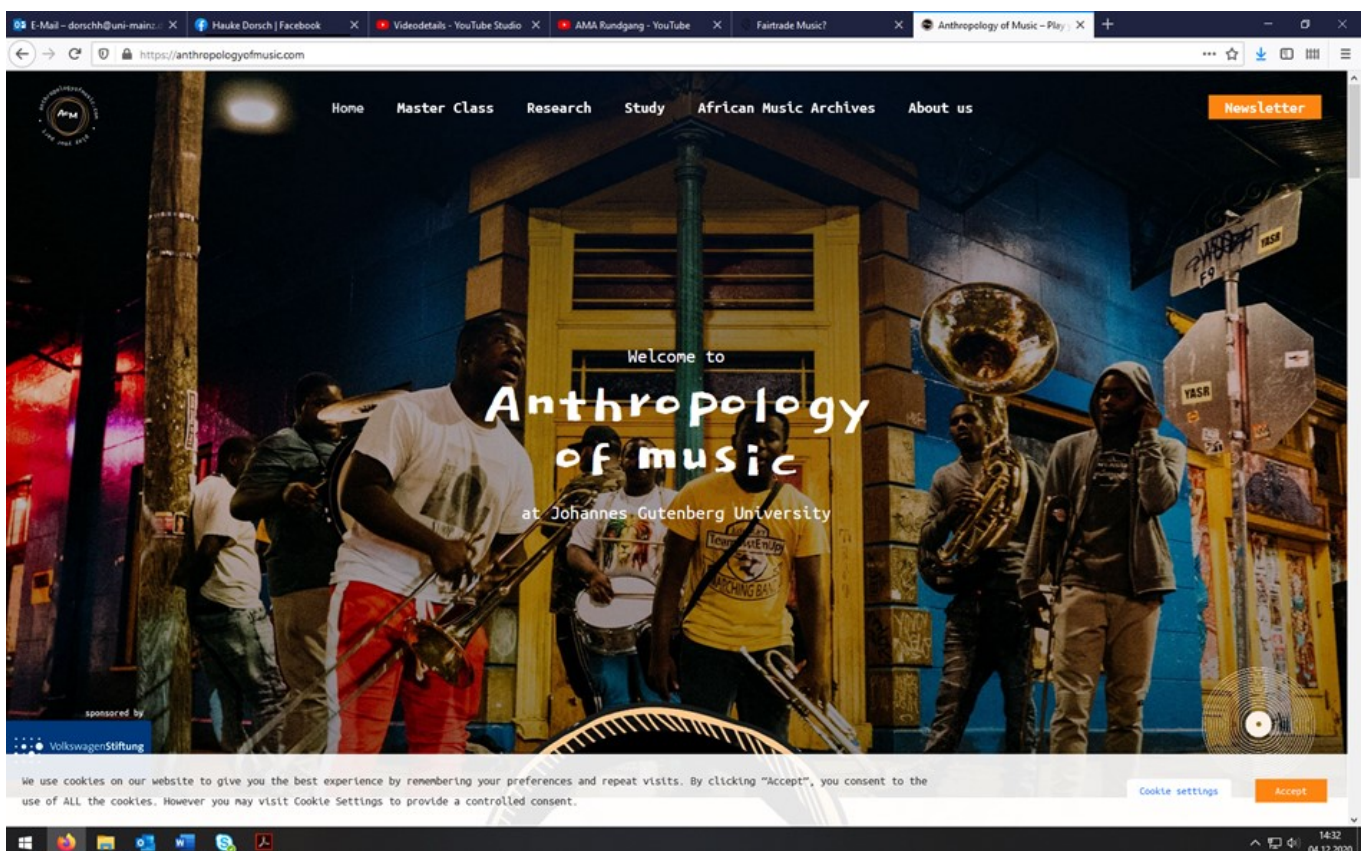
E-Mail – dorschh@uni-mainz.

Hauke Dorsch | Facebook

Videodetails - YouTube Studio

AMA Rundgang - YouTube

Fairtrade Music?

Anthropology of Music – Play

https://anthropologyofmusic.com

AfM

Home Master Class Research Study African Music Archives About us

Newsletter

Welcome to

Anthropology of music

at Johannes Gutenberg University

sponsored by

VolkswagenStiftung

We use cookies on our website to give you the best experience by remembering your preferences and repeat visits. By clicking "Accept", you consent to the use of ALL the cookies. However you may visit Cookie Settings to provide a controlled consent.

Cookie settings

Accept

14:32
04.12.2020